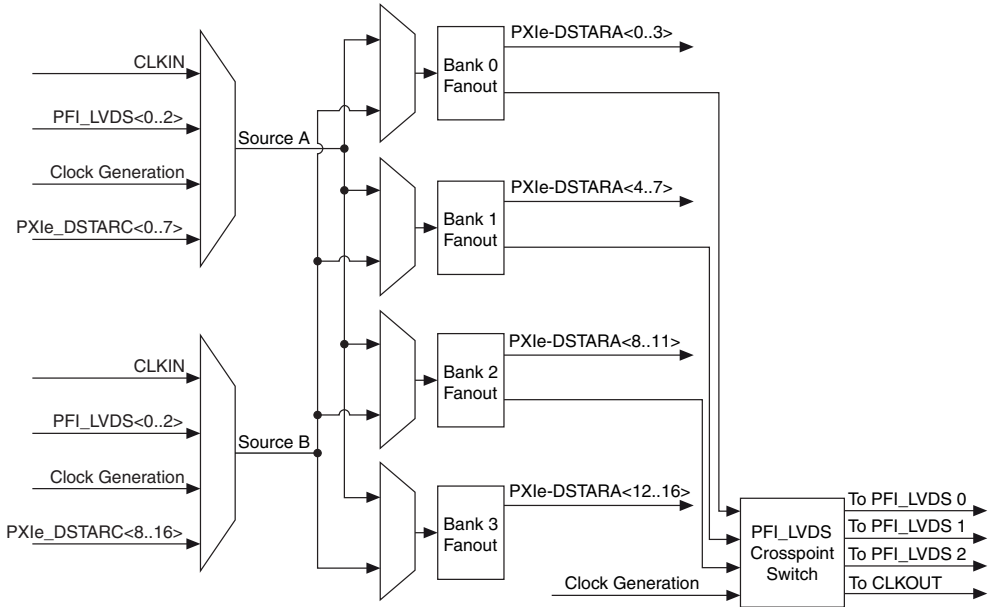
CLKIN

PFI_LVDS<0..2>

Clock Generation

PXIe_DSTARC<0..7>

Source A

CLKIN

PFI_LVDS<0..2>

Clock Generation

PXIe_DSTARC<8..16>

Source B

Bank 0 Fanout

PXIe-DSTARA<0..3>

Bank 1 Fanout

PXIe-DSTARA<4..7>

Bank 2 Fanout

PXIe-DSTARA<8..11>

Bank 3 Fanout

PXIe-DSTARA<12..16>

Clock Generation

PFI_LVDS Crosspoint Switch

To PFI_LVDS 0

To PFI_LVDS 1

To PFI_LVDS 2

To CLKOUT